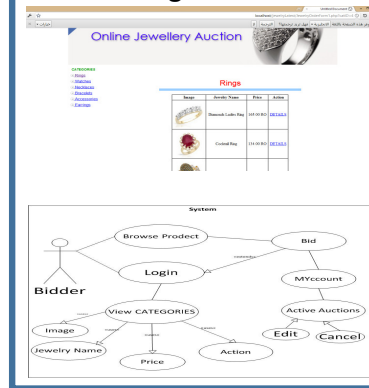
Online Jewellery Auction

CATEGORIES
- Rings
- Watches
- Necklaces
- Bracelets
- Accessories
- Earrings

Rings

| Image | Jewelry Name | Price | Action |
|---|---|---|---|
| | Diamonds Ladies Ring | 165.00 BD | DETAILS |
| | Cocktail Ring | 135.00 BD | DETAILS |

System

Bidder

Browse Prodect

Bid

Login

MYccount

View CATEGORIES

Active Auctions

Image

Jewelry Name

Price

Action

Edit

Cancel